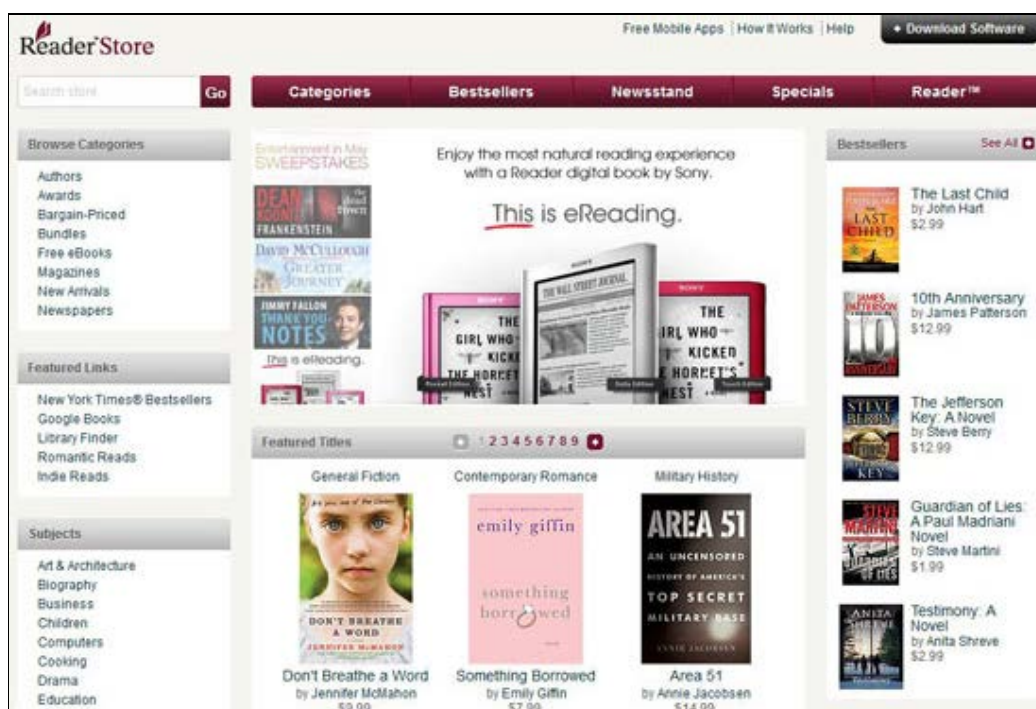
Reader Store

Free Mobile Apps | How it Works | Help

+ Download Software

Search store

Go

Categories

Bestsellers

Newsstand

Specials

Reader™

Browse Categories

Authors
Awards
Bargain-Priced
Bundles
Free eBooks
Magazines
New Arrivals
Newspapers

Featured Links

New York Times® Bestsellers
Google Books
Library Finder
Romantic Reads
Indie Reads

Subjects

Art & Architecture
Biography
Business
Children
Computers
Cooking
Drama
Education

Entertainment in May SWEEPSTAKES

DEAN KOONTZ FRANKENSTEIN The dead town

DAVID McCULLOUGH THE GREATER JOURNEY

JIMMY FALLON THANK YOU NOTES

This is eReading.

Enjoy the most natural reading experience with a Reader digital book by Sony.

This is eReading.

THE GIRL WHO KICKED THE HORNET'S NEST

THE WALL STREET JOURNAL

Pocket Edition

Daily Edition

Touch Edition

Featured Titles

1 2 3 4 5 6 7 8 9

General Fiction

DON'T BREATHE A WORD
JENNIFER McMAHON

Don't Breathe a Word
by Jennifer McMahon
$9.99

Contemporary Romance

emily giffin
something borrowed

Something Borrowed
by Emily Giffin
$7.99

Military History

AREA 51
AN UNCENSORED HISTORY OF AMERICA'S TOP SECRET MILITARY BASE
ANNIE JACOBSEN

Area 51
by Annie Jacobsen
$14.99

Bestsellers

See All

The Last Child
by John Hart
$2.99

10th Anniversary
by James Patterson
$12.99

The Jefferson Key: A Novel
by Steve Berry
$12.99

Guardian of Lies: A Paul Madriani Novel
by Steve Martini
$1.99

Testimony: A Novel
by Anita Shreve
$2.99